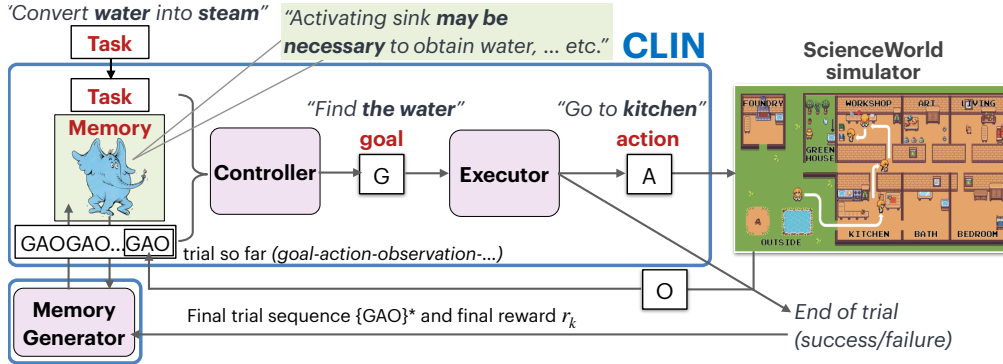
"Convert **water** into **steam**"

"Activating sink **may be necessary** to obtain water, ... etc."

Task

CLIN

ScienceWorld simulator

Task

Memory

"Find **the water**"

goal

"Go to **kitchen**"

action

Controller

G

Executor

A

FOUNDRY

WORKSHOP

ART

LIVING

GREEN HOUSE

OUTSIDE

KITCHEN

BATH

BEDROOM

GAOGAO...GAO

trial so far (goal-action-observation-...)

O

Memory Generator

Final trial sequence {GAO}* and final reward $r_k$

End of trial (success/failure)